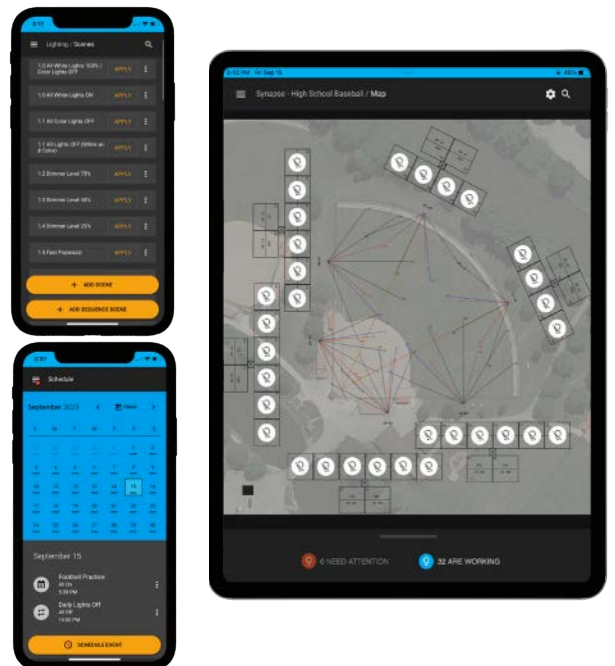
Lighting / Scenes

1.0 All White Lights 100% / Color Lights OFF
APPLY

1.0 All White Lights ON
APPLY

1.1 All Color Lights OFF
APPLY

1.1 All Lights OFF (White and Color)
APPLY

1.2 Dimmer Level 75%
APPLY

1.3 Dimmer Level 50%
APPLY

1.4 Dimmer Level 25%
APPLY

1.5 Fan Pregame
APPLY

+ ADD SCENE

+ ADD SEQUENCE SCENE

Schedule

September 2023

| S | M | T | W | T | F | S |
|---|---|---|---|---|---|---|
| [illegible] | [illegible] | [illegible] | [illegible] | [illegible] | 1 | 2 |
| 3 | 4 | 5 | 6 | 7 | 8 | 9 |
| 10 | 11 | 12 | 13 | 14 | 15 | 16 |
| 17 | 18 | 19 | 20 | 21 | 22 | 23 |
| 24 | 25 | 26 | 27 | 28 | 29 | 30 |

September 15

Football Practice
All On
5:30 PM

Daily Lights Off
All Off
10:00 PM

SCHEDULE EVENT

Fri Sep 15

Synapse - High School Baseball / Map

6 NEED ATTENTION

32 ARE WORKING